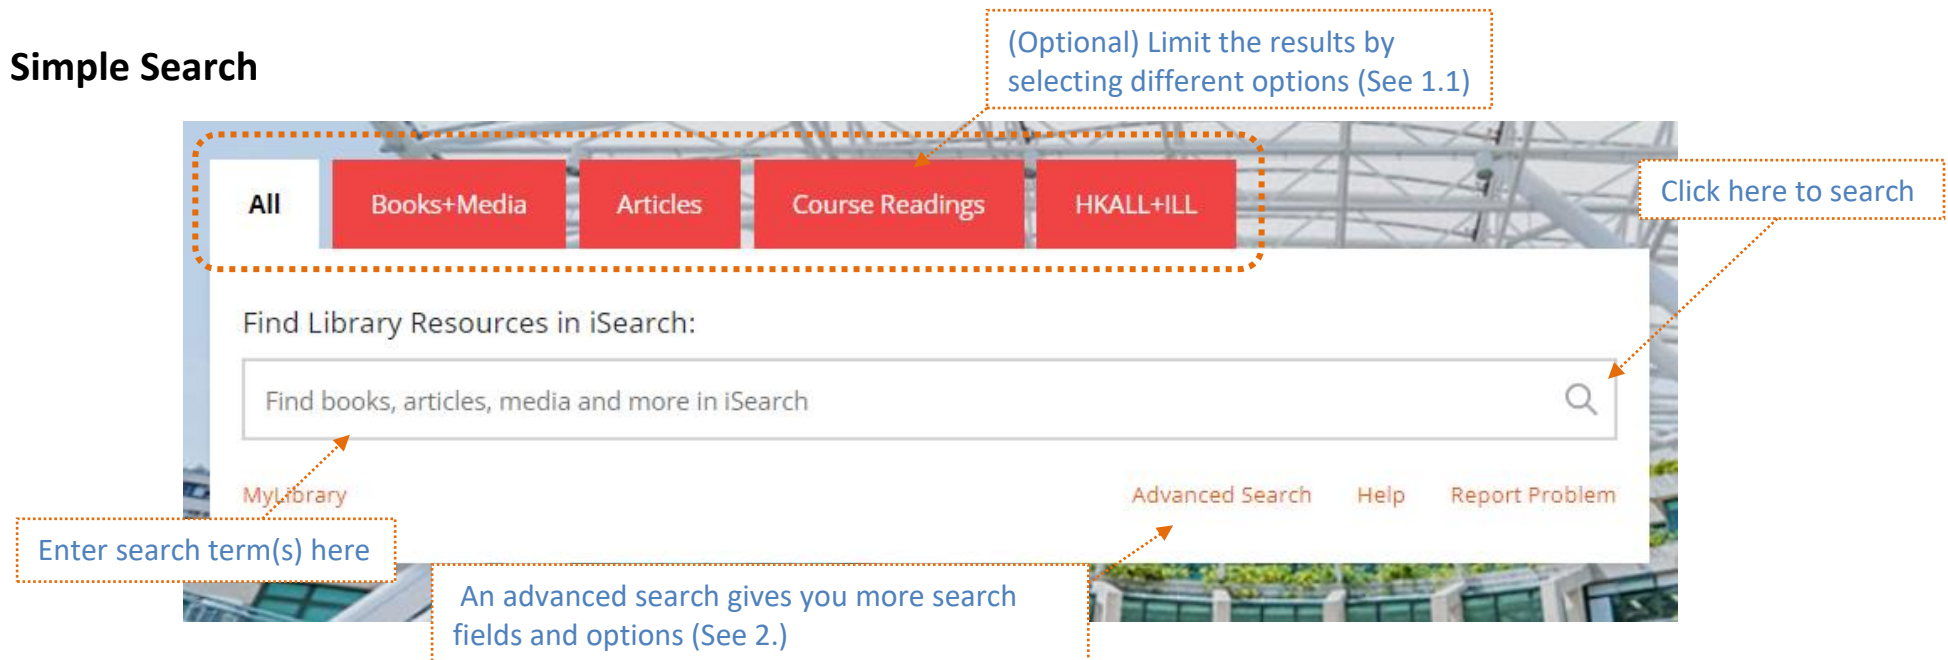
Simple Search

(Optional) Limit the results by selecting different options (See 1.1)

All

Books+Media

Articles

Course Readings

HKALL+ILL

Click here to search

Find Library Resources in iSearch:

Find books, articles, media and more in iSearch

MyLibrary

Advanced Search

Help

Report Problem

Enter search term(s) here

An advanced search gives you more search fields and options (See 2.)